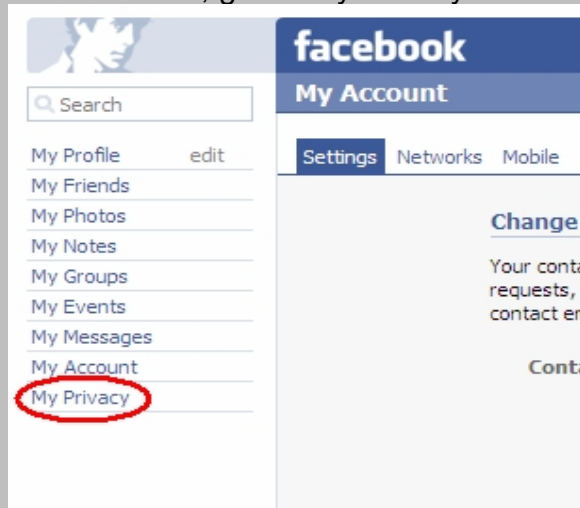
facebook

My Account

Search

My Profile edit
My Friends
My Photos
My Notes
My Groups
My Events
My Messages
My Account
My Privacy

Settings Networks Mobile

Change

Your conta
requests,
contact en

Conta